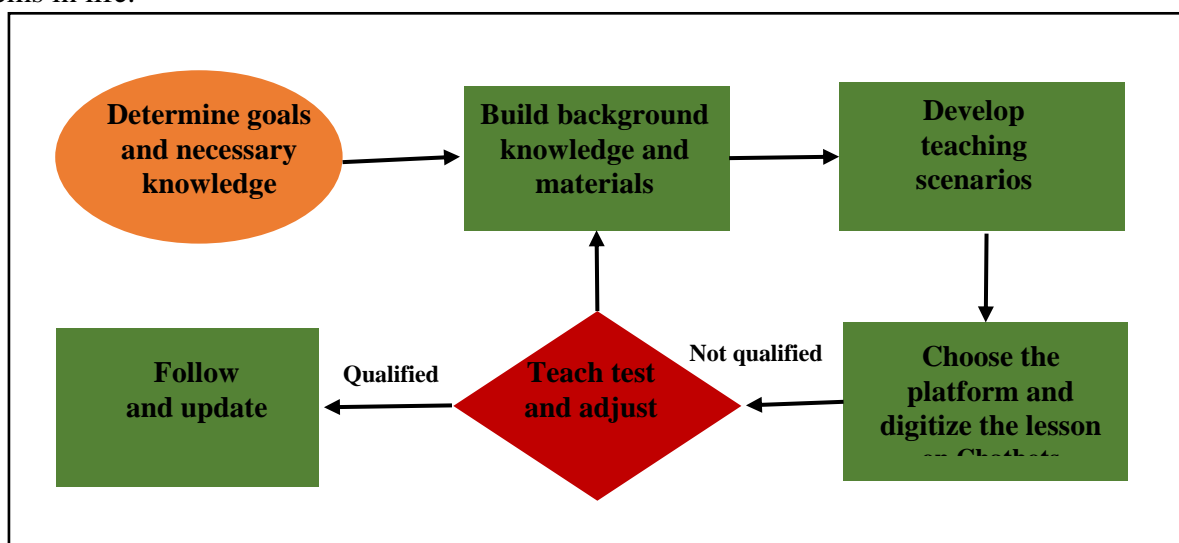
Determine goals and necessary knowledge

Build background knowledge and materials

Develop teaching scenarios

Follow and update

Qualified

Teach test and adjust

Not qualified

Choose the platform and digitize the lesson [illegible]